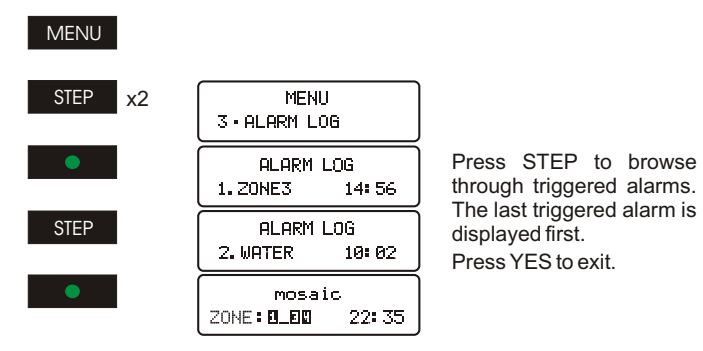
MENU

STEP x2

MENU
3 • ALARM LOG

ALARM LOG
1. ZONE3 14:56

STEP

ALARM LOG
2. WATER 10:02

mosaic
ZONE: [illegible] 22:35

Press STEP to browse through triggered alarms. The last triggered alarm is displayed first.
Press YES to exit.